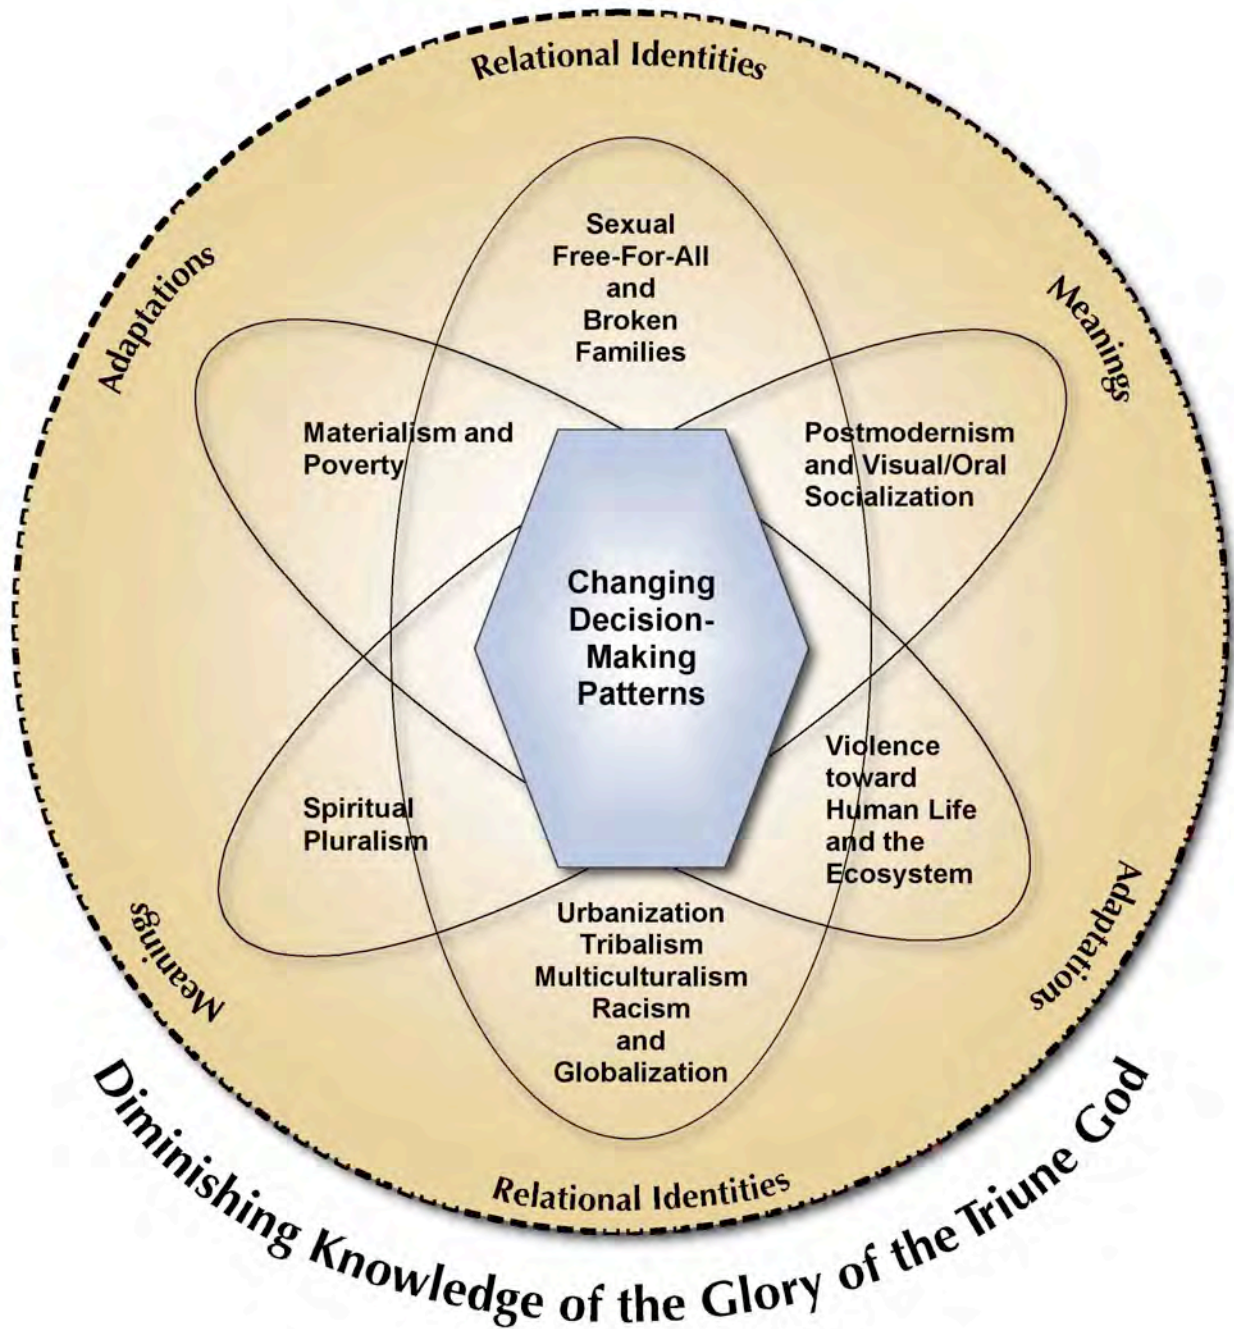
Relational Identities

Adaptations

Meanings

Sexual Free-For-All and Broken Families

Materialism and Poverty

Postmodernism and Visual/Oral Socialization

Changing Decision-Making Patterns

Spiritual Pluralism

Violence toward Human Life and the Ecosystem

Urbanization Tribalism Multiculturalism Racism and Globalization

Meanings

Adaptations

Relational Identities

Diminishing Knowledge of the Glory of the Triune God